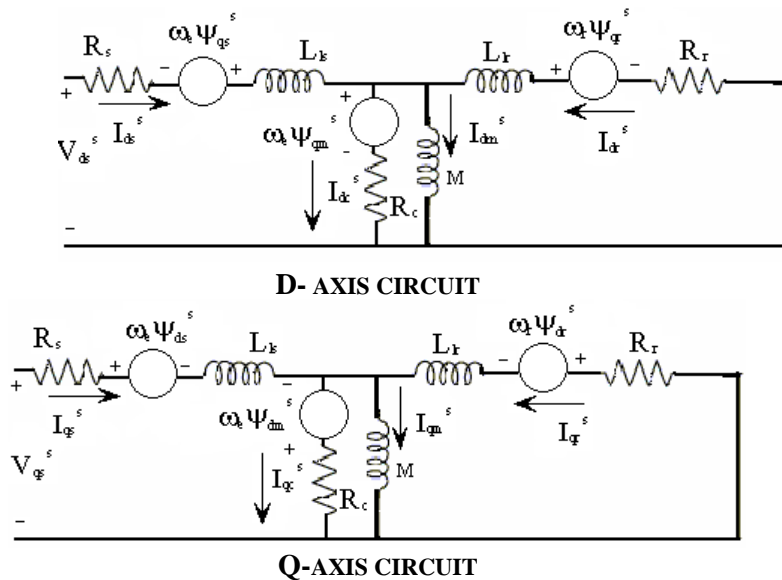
$R_s$ $\omega_e\psi_{qs}^s$ $L_{ls}$ $L_{lr}$ $\omega_r\psi_{qr}^s$ $R_r$

$-$ $+$ $+$ $-$

$+$ $I_{ds}^s$ $V_{ds}^s$ $+$ $\omega_e\psi_{qm}^s$ $-$ $I_{dm}^s$ $I_{dr}^s$

$I_{dc}^s$ $R_c$ M

$-$

D- AXIS CIRCUIT

$R_s$ $\omega_e\psi_{ds}^s$ $L_{ls}$ $L_{lr}$ $\omega_r\psi_{dr}^s$ $R_r$

$+$ $+$ $-$ $-$ $-$ $+$

$I_{qs}^s$ $V_{qs}^s$ $\omega_e\psi_{dm}^s$ $+$ $I_{qm}^s$ $I_{qr}^s$

$I_{qc}^s$ $R_c$ M

$-$

Q-AXIS CIRCUIT